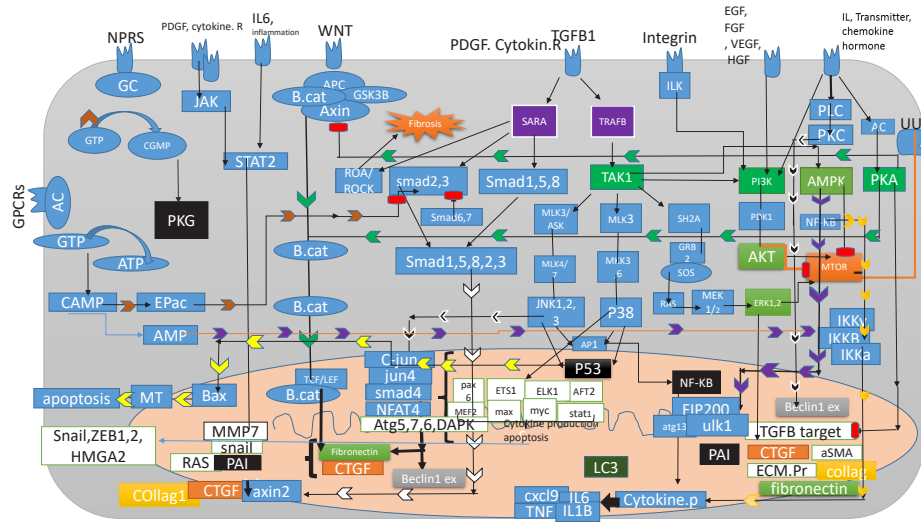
NPRS
PDGF, cytokine. R
IL6, inflammation
WNT
TGFB1
PDGF. Cytokin.R
Integrin
EGF, FGF, VEGF, HGF
IL, Transmitter, chemokine hormone
GC
JAK
APC
GSK3B
B.cat
Axin
Fibrosis
SARA
TRAFB
ILK
PLC
PKC
AC
UU
GTP
CGMP
STAT2
ROA/ROCK
smad2,3
Smad6,7
Smad1,5,8
TAK1
PI3K
AMPK
PKA
PKG
MLK3/ASK
MLK3
SH2A
PDK1
NF-KB
GPCRs
AC
GTP
ATP
B.cat
Smad1,5,8,2,3
MLK4/7
MLK3 6
GRB 2
SOS
AKT
MTOR
CAMP
EPac
B.cat
JNK1,2,3
P38
RAS
MEK 1/2
ERK1,2
AMP
AP1
IKKy
IKKB
IKKa
C-jun
jun4
smad4
NFAT4
pak 6
MEF2
ETS1
ELK1
AFT2
max
myc
stat1
P53
NF-KB
Beclin1 ex
apoptosis
MT
Bax
TCF/LEF
B.cat
Cytokine production apoptosis
FIP200
atg13
ulk1
Snail,ZEB1,2, HMGA2
MMP7
snail
Atg5,7,6,DAPK
TGFB target
PAI
CTGF
aSMA
RAS
PAI
Fibronectin
CTGF
ECM.Pr
collag
LC3
fibronectin
Beclin1 ex
COllag1
CTGF
axin2
cxcl9
TNF
IL6
IL1B
Cytokine.p